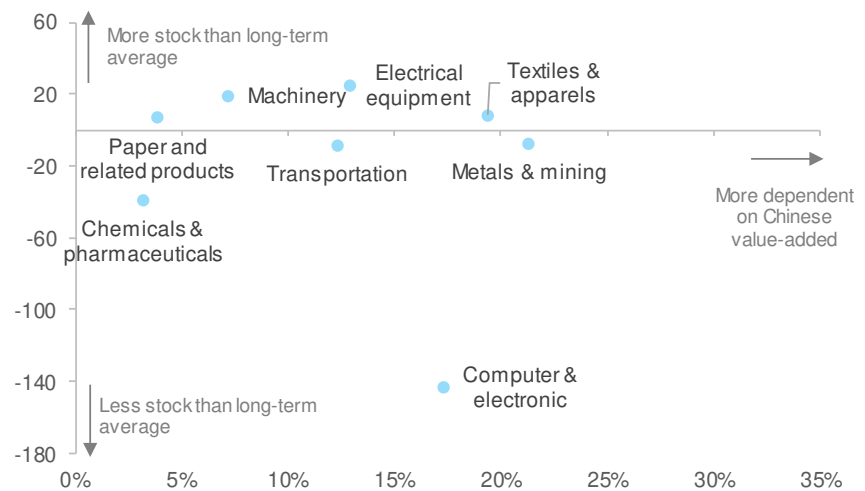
60
More stock than long-term average
20
-20
-60
-100
-140
-180
Less stock than long-term average

Machinery
Electrical equipment
Textiles & apparels
Paper and related products
Transportation
Metals & mining
Chemicals & pharmaceuticals
Computer & electronic

More dependent on Chinese value-added

0%
5%
10%
15%
20%
25%
30%
35%